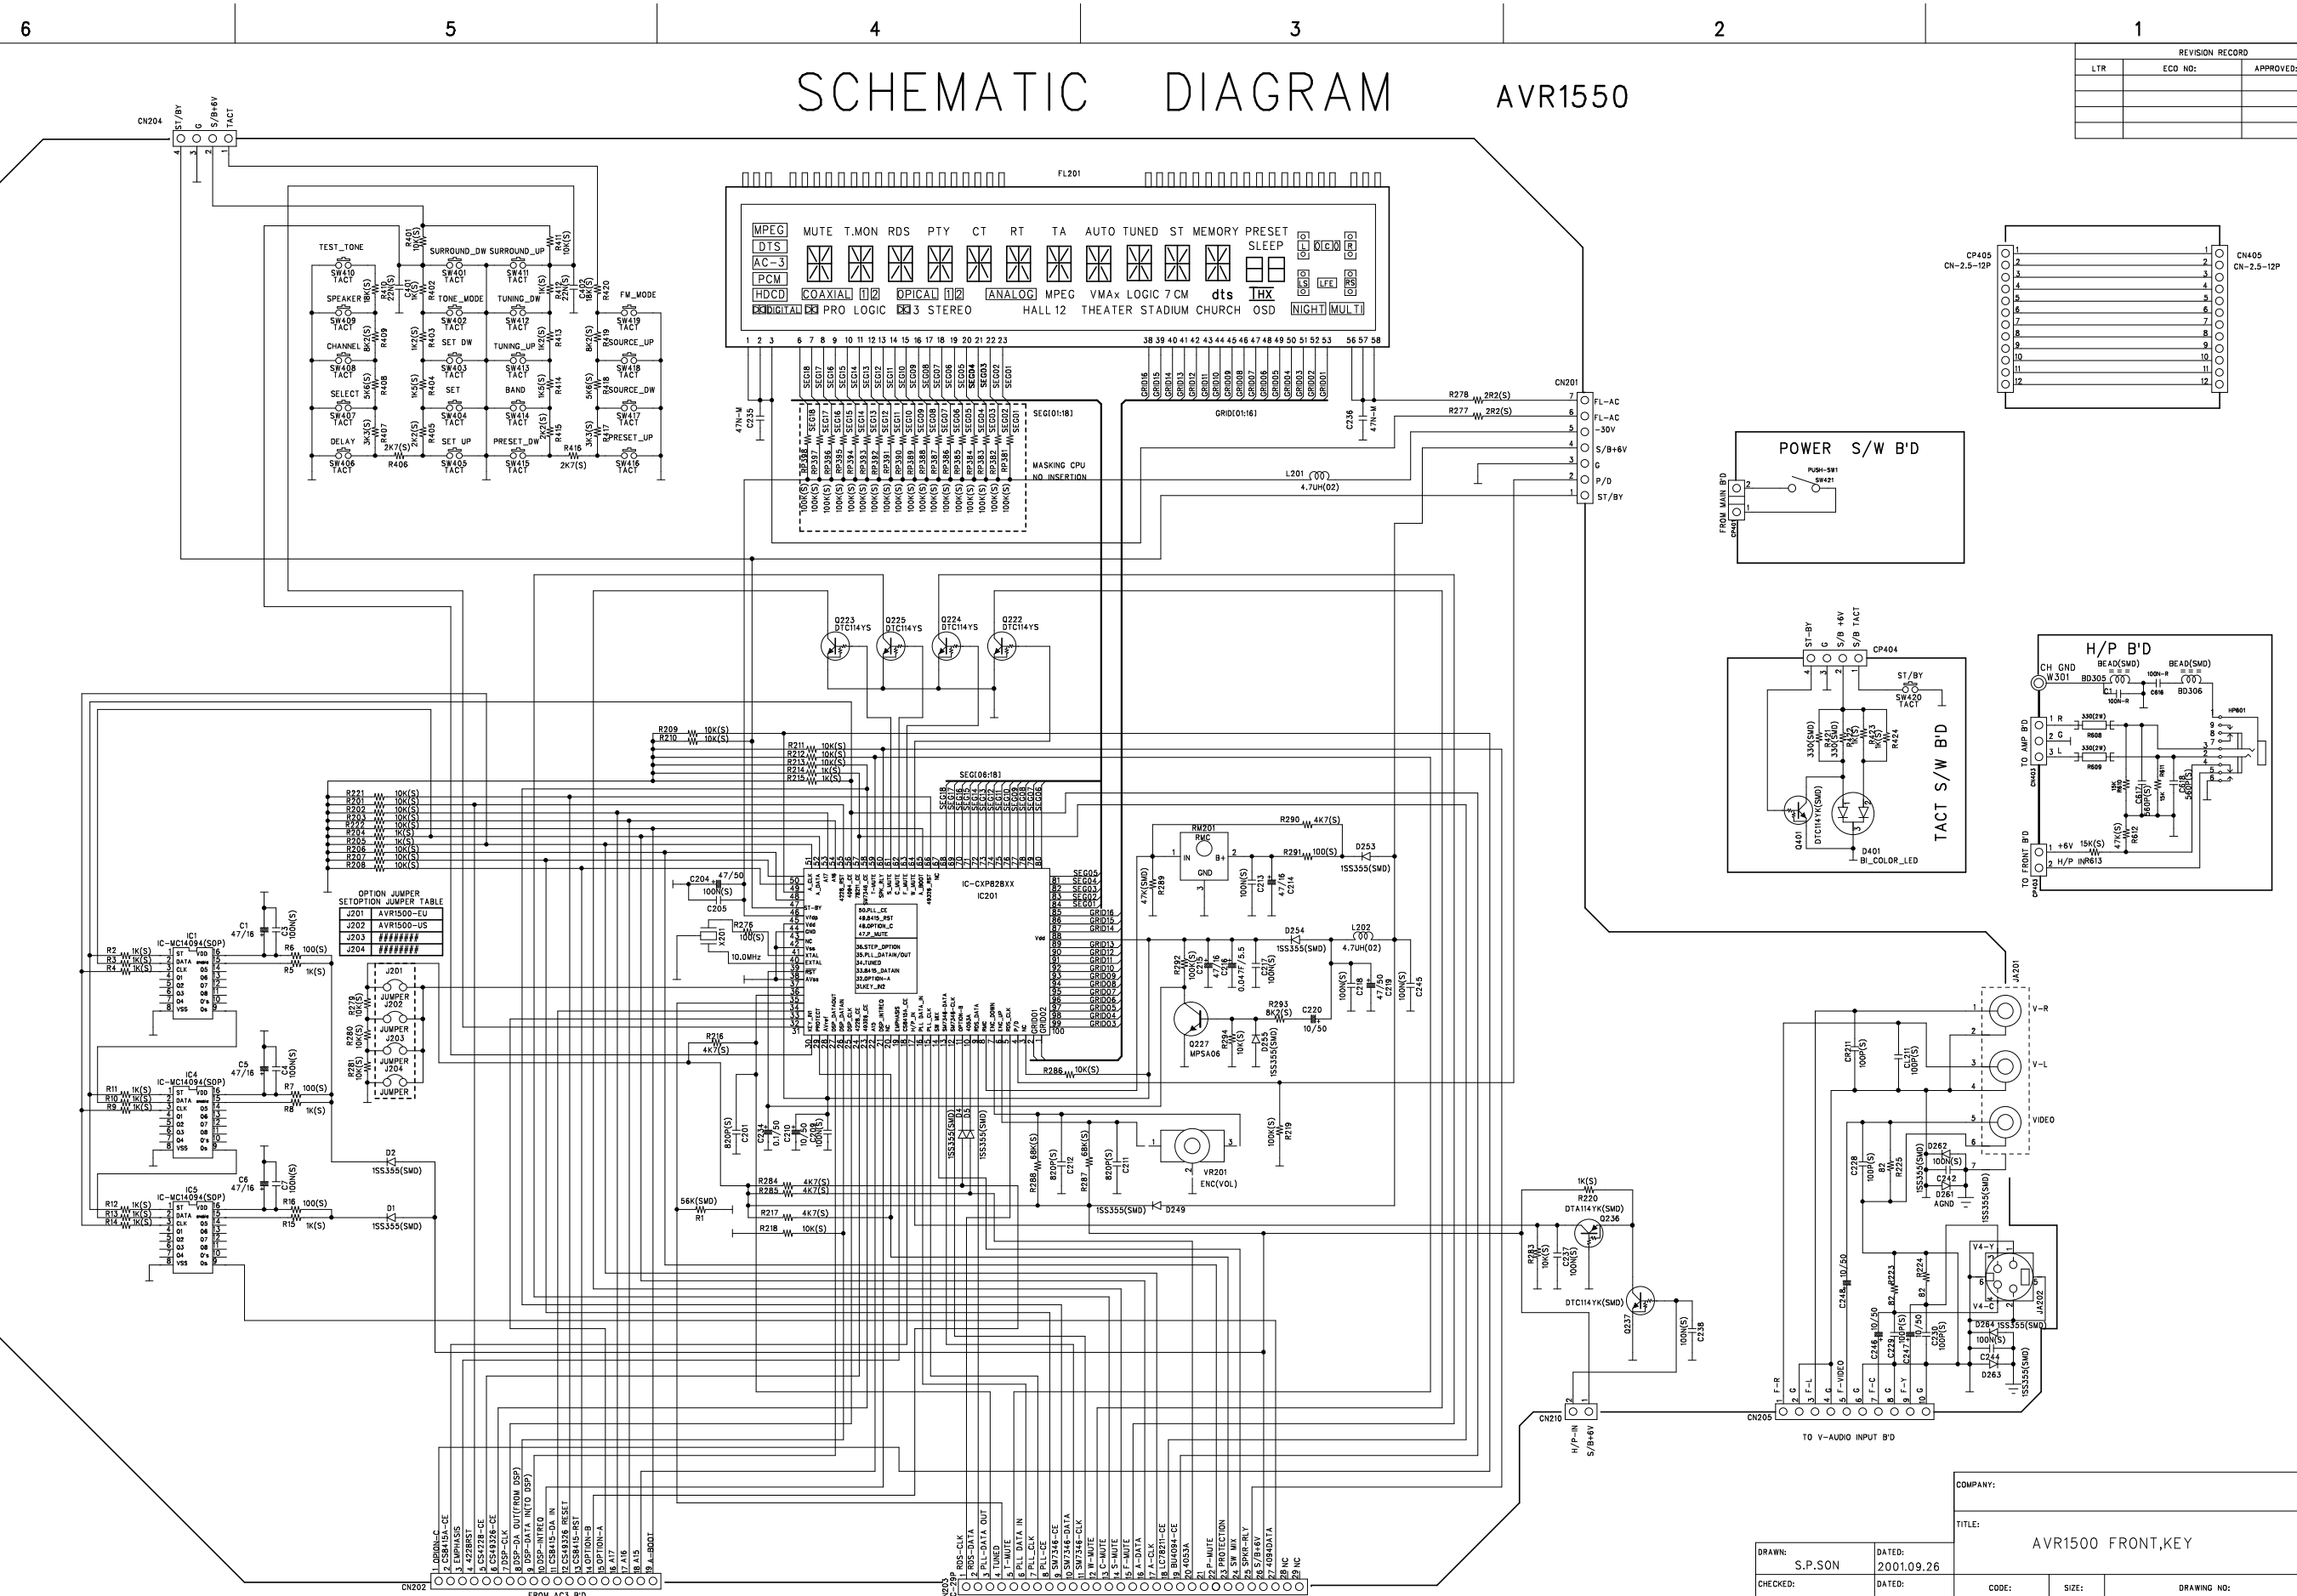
6 5 4 3 2 1

SCHEMATIC DIAGRAM AVR1550

| REVISION RECORD | | |
|---|---|---|
| LTR | ECO NO: | APPROVED: |

CN204 ST/BY G S/B+6V TACT

FL201

MPEG DTS AC-3 PCM HDCD MUTE T.MON RDS PTY CT RT TA AUTO TUNED ST MEMORY PRESET SLEEP COAXIAL OPICAL ANALOG MPEG VMAx LOGIC 7 CM dts THX DIGITAL PRO LOGIC 3 STEREO HALL 12 THEATER STADIUM CHURCH OSD NIGHT MULTI LFE

TEST_TONE SW410 TACT SURROUND_DW SW401 TACT SURROUND_UP SW411 TACT SPEAKER SW409 TACT TONE_MODE SW402 TACT TUNING_DW SW412 TACT FM_MODE SW419 TACT CHANNEL SW408 TACT SET DW SW403 TACT TUNING_UP SW413 TACT SOURCE_UP SW418 TACT SELECT SW407 TACT SET SW404 TACT BAND SW414 TACT SOURCE_DW SW417 TACT DELAY SW406 TACT SET UP SW405 TACT PRESET_DW SW415 TACT PRESET_UP SW416 TACT

SEG[01:18] MASKING CPU NO INSERTION GRID[01:16]

CN201 FL-AC FL-AC -30V S/B+6V G P/D ST/BY
R278 2R2(S) R277 2R2(S) L201 4.7UH(02)

CP405 CN-2.5-12P CN405 CN-2.5-12P

POWER S/W B'D FROM MAIN B'D PUSH-SW1 SW421

TACT S/W B'D CP404 ST-BY G S/B +6V S/B TACT ST/BY SW420 TACT Q401 DTC114YK(SMD) D401 BI_COLOR_LED

H/P B'D CH GND W301 BEAD(SMD) BD305 BD306 TO AMP B'D R L G TO FRONT B'D +6V H/P INR613 HP601

Q223 DTC114YS Q225 DTC114YS Q224 DTC114YS Q222 DTC114YS

IC-CXP82BXX IC201 SEG[06:18]

OPTION JUMPER SETOPTION JUMPER TABLE
| J201 | AVR1500-EU |
|---|---|
| J202 | AVR1500-US |
| J203 | ######## |
| J204 | ######## |

IC1 IC-MC14094(SOP) IC4 IC-MC14094(SOP) IC5 IC-MC14094(SOP)

RM201 RMC IN B+ GND Q227 MPSA06 VR201 ENC(VOL) X201 10.0MHz

JA201 V-R V-L VIDEO JA202 V4-Y V4-C

DTA114YK(SMD) Q236 DTC114YK(SMD) Q237

CN210 H/P-IN S/B+6V CN205 F-R G F-L G F-VIDEO G F-C G F-Y G TO V-AUDIO INPUT B'D

CN202 1 OPTION-C 2 CS8415A-CE 3 EMPHASIS 4 4228RST 5 CS4228-CE 6 CS49326-CE 7 DSP-CLK 8 DSP-DA OUT(FROM DSP) 9 DSP-DATA IN(TO DSP) 10 DSP-INTREQ 11 CS8415-DA IN 12 CS49326 RESET 13 CS8415-RST 14 OPTION-A 15 OPTION-B 16 A17 17 A16 18 A15 19 A_BOOT FROM AC3 B'D

CN203 1 RDS-CLK 2 RDS-DATA 3 PLL-DATA OUT 4 TUNED 5 T-MUTE 6 PLL DATA IN 7 PLL CLK 8 PLL-CE 9 SW7346-CE 10 SW7346-DATA 11 SW7346-CLK 12 M-MUTE 13 C-MUTE 14 S-MUTE 15 F-MUTE 16 A-DATA 17 A-CLK 18 LC7821-CE 19 BU4094-CE 20 4053A 21 22 P-MUTE 23 PROTECTION 24 SW MIX 25 SPKR-RLY 26 S/B+6V 27 4094DATA 28 NC 29 NC

COMPANY:
TITLE: AVR1500 FRONT,KEY
DRAWN: S.P.SON DATED: 2001.09.26
CHECKED: DATED: CODE: SIZE: DRAWING NO: